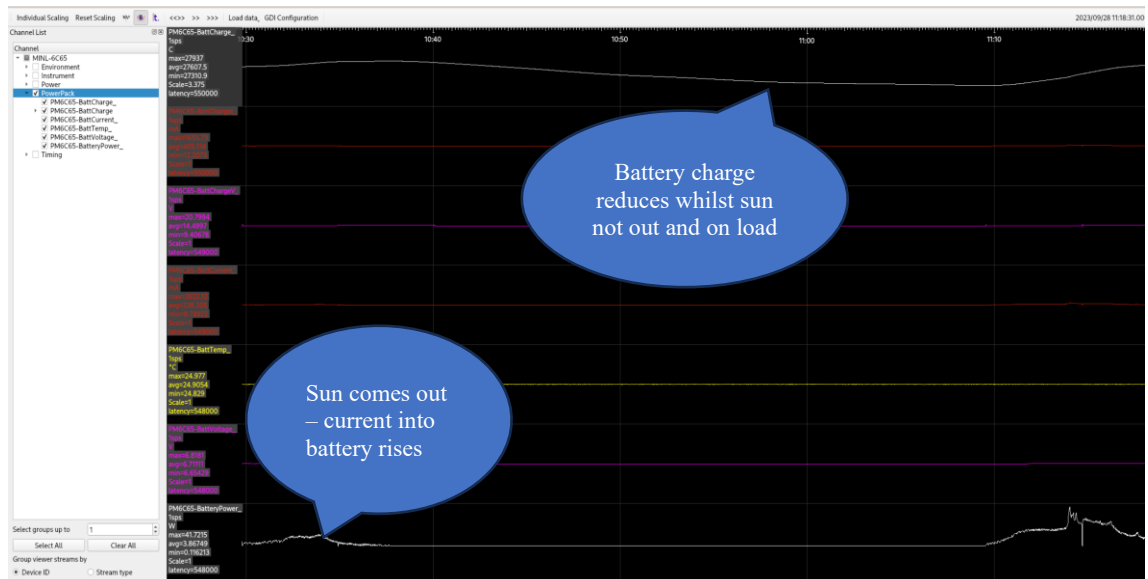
Individual Scaling Reset Scaling <<>> >> >>> Load data, GDI Configuration

2023/09/28 11:18:31.00

Channel List

Channel

MINL-6C65
Environment
Instrument
Power
PowerPack
PM6C65-BattCharge_
PM6C65-BattCharge
PM6C65-BattCurrent_
PM6C65-BattTemp_
PM6C65-BattVoltage_
PM6C65-BatteryPower_
Timing

Select groups up to 1

Select All Clear All

Group viewer streams by

Device ID Stream type

PM6C65-BattCharge_
1sps
C
max=27937
avg=27607.5
min=27310.9
Scale=3.375
latency=550000

10:30 10:40 10:50 11:00 11:10

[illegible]

PM6C65-BattChargeV_
1sps
V
max=20.7994
avg=16.4997
min=9.42675
Scale=1
latency=549000

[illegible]

PM6C65-BattTemp_
1sps
°C
max=24.977
avg=24.9054
min=24.829
Scale=1
latency=548000

PM6C65-BattVoltage_
1sps
V
max=6.9181
avg=6.7711
min=6.65428
Scale=1
latency=548000

PM6C65-BatteryPower_
1sps
W
max=41.7215
avg=3.86749
min=0.116213
Scale=1
latency=548000

Battery charge reduces whilst sun not out and on load

Sun comes out – current into battery rises